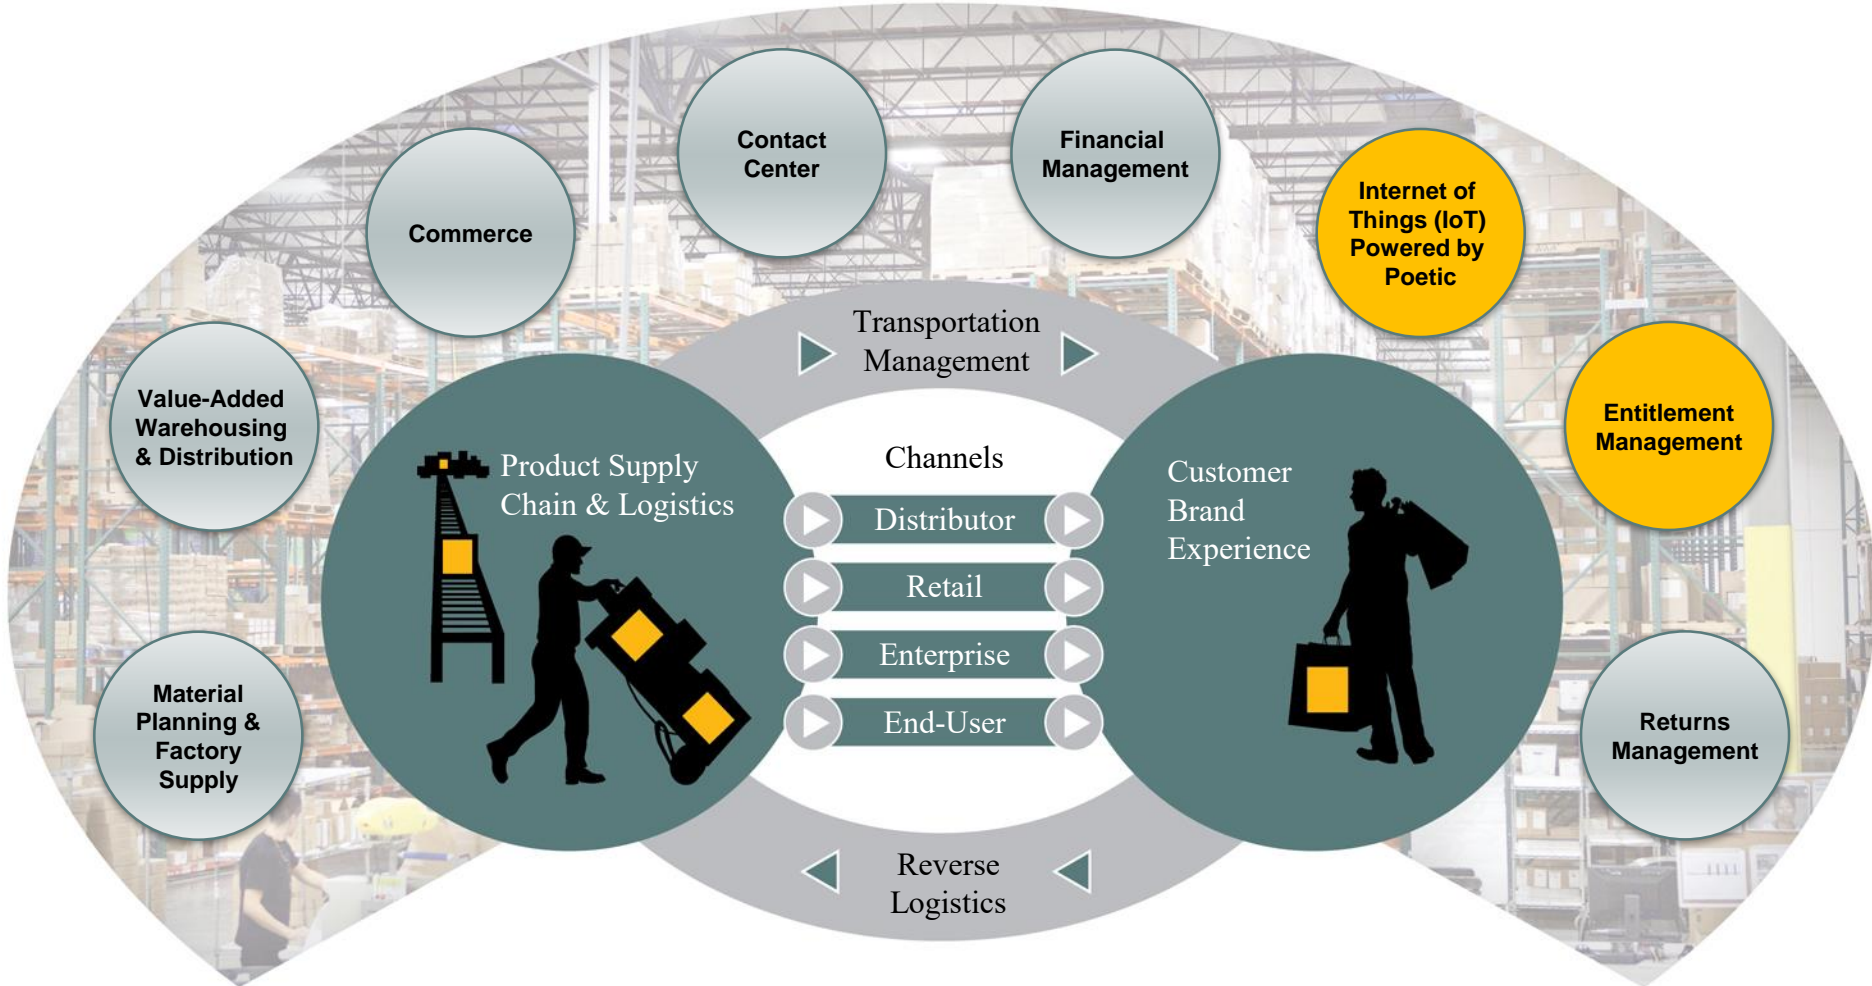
Commerce

Contact Center

Financial Management

Internet of Things (IoT) Powered by Poetic

Value-Added Warehousing & Distribution

Entitlement Management

Material Planning & Factory Supply

Returns Management

Transportation Management

Product Supply Chain & Logistics

Channels

Distributor

Retail

Enterprise

End-User

Customer Brand Experience

Reverse Logistics